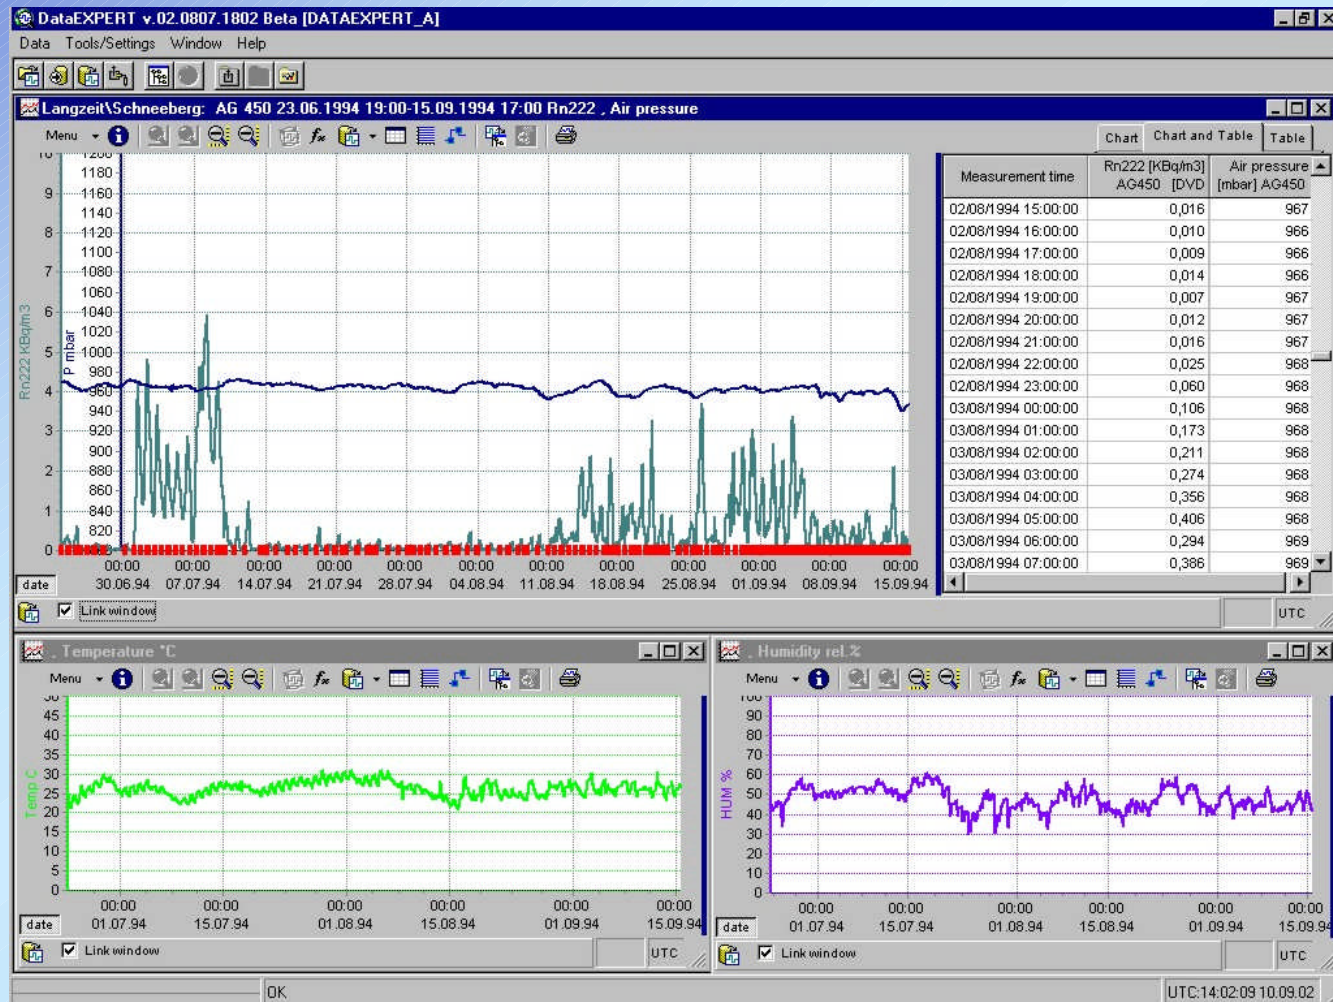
DataEXPERT v.02.0807.1802 Beta [DATAEXPERT_A]

Data Tools/Settings Window Help

Langzeit\Schneeberg: AG 450 23.06.1994 19:00-15.09.1994 17:00 Rn222 , Air pressure

Menu

Chart | Chart and Table | Table

9 8 7 6 5 4 3 2 1 0

1180 1160 1140 1120 1100 1080 1060 1040 1020 1000 980 960 940 920 900 880 860 840 820

Rn222 KBq/m3

P mbar

date

00:00 30.06.94 | 00:00 07.07.94 | 00:00 14.07.94 | 00:00 21.07.94 | 00:00 28.07.94 | 00:00 04.08.94 | 00:00 11.08.94 | 00:00 18.08.94 | 00:00 25.08.94 | 00:00 01.09.94 | 00:00 08.09.94 | 00:00 15.09.94

| Measurement time | Rn222 [KBq/m3] AG450 [DVD | Air pressure [mbar] AG450 |
|---|---|---|
| 02/08/1994 15:00:00 | 0,016 | 967 |
| 02/08/1994 16:00:00 | 0,010 | 966 |
| 02/08/1994 17:00:00 | 0,009 | 966 |
| 02/08/1994 18:00:00 | 0,014 | 966 |
| 02/08/1994 19:00:00 | 0,007 | 967 |
| 02/08/1994 20:00:00 | 0,012 | 967 |
| 02/08/1994 21:00:00 | 0,016 | 967 |
| 02/08/1994 22:00:00 | 0,025 | 968 |
| 02/08/1994 23:00:00 | 0,060 | 968 |
| 03/08/1994 00:00:00 | 0,106 | 968 |
| 03/08/1994 01:00:00 | 0,173 | 968 |
| 03/08/1994 02:00:00 | 0,211 | 968 |
| 03/08/1994 03:00:00 | 0,274 | 968 |
| 03/08/1994 04:00:00 | 0,356 | 968 |
| 03/08/1994 05:00:00 | 0,406 | 968 |
| 03/08/1994 06:00:00 | 0,294 | 969 |
| 03/08/1994 07:00:00 | 0,386 | 969 |

Link window

UTC

. Temperature °C

Menu

45 40 35 30 25 20 15 10 5 0

Temp C

date

00:00 01.07.94 | 00:00 15.07.94 | 00:00 01.08.94 | 00:00 15.08.94 | 00:00 01.09.94 | 00:00 15.09.94

Link window

UTC

. Humidity rel.%

Menu

90 80 70 60 50 40 30 20 10 0

HUM %

date

00:00 01.07.94 | 00:00 15.07.94 | 00:00 01.08.94 | 00:00 15.08.94 | 00:00 01.09.94 | 00:00 15.09.94

Link window

UTC

OK

UTC:14:02:09 10.09.02